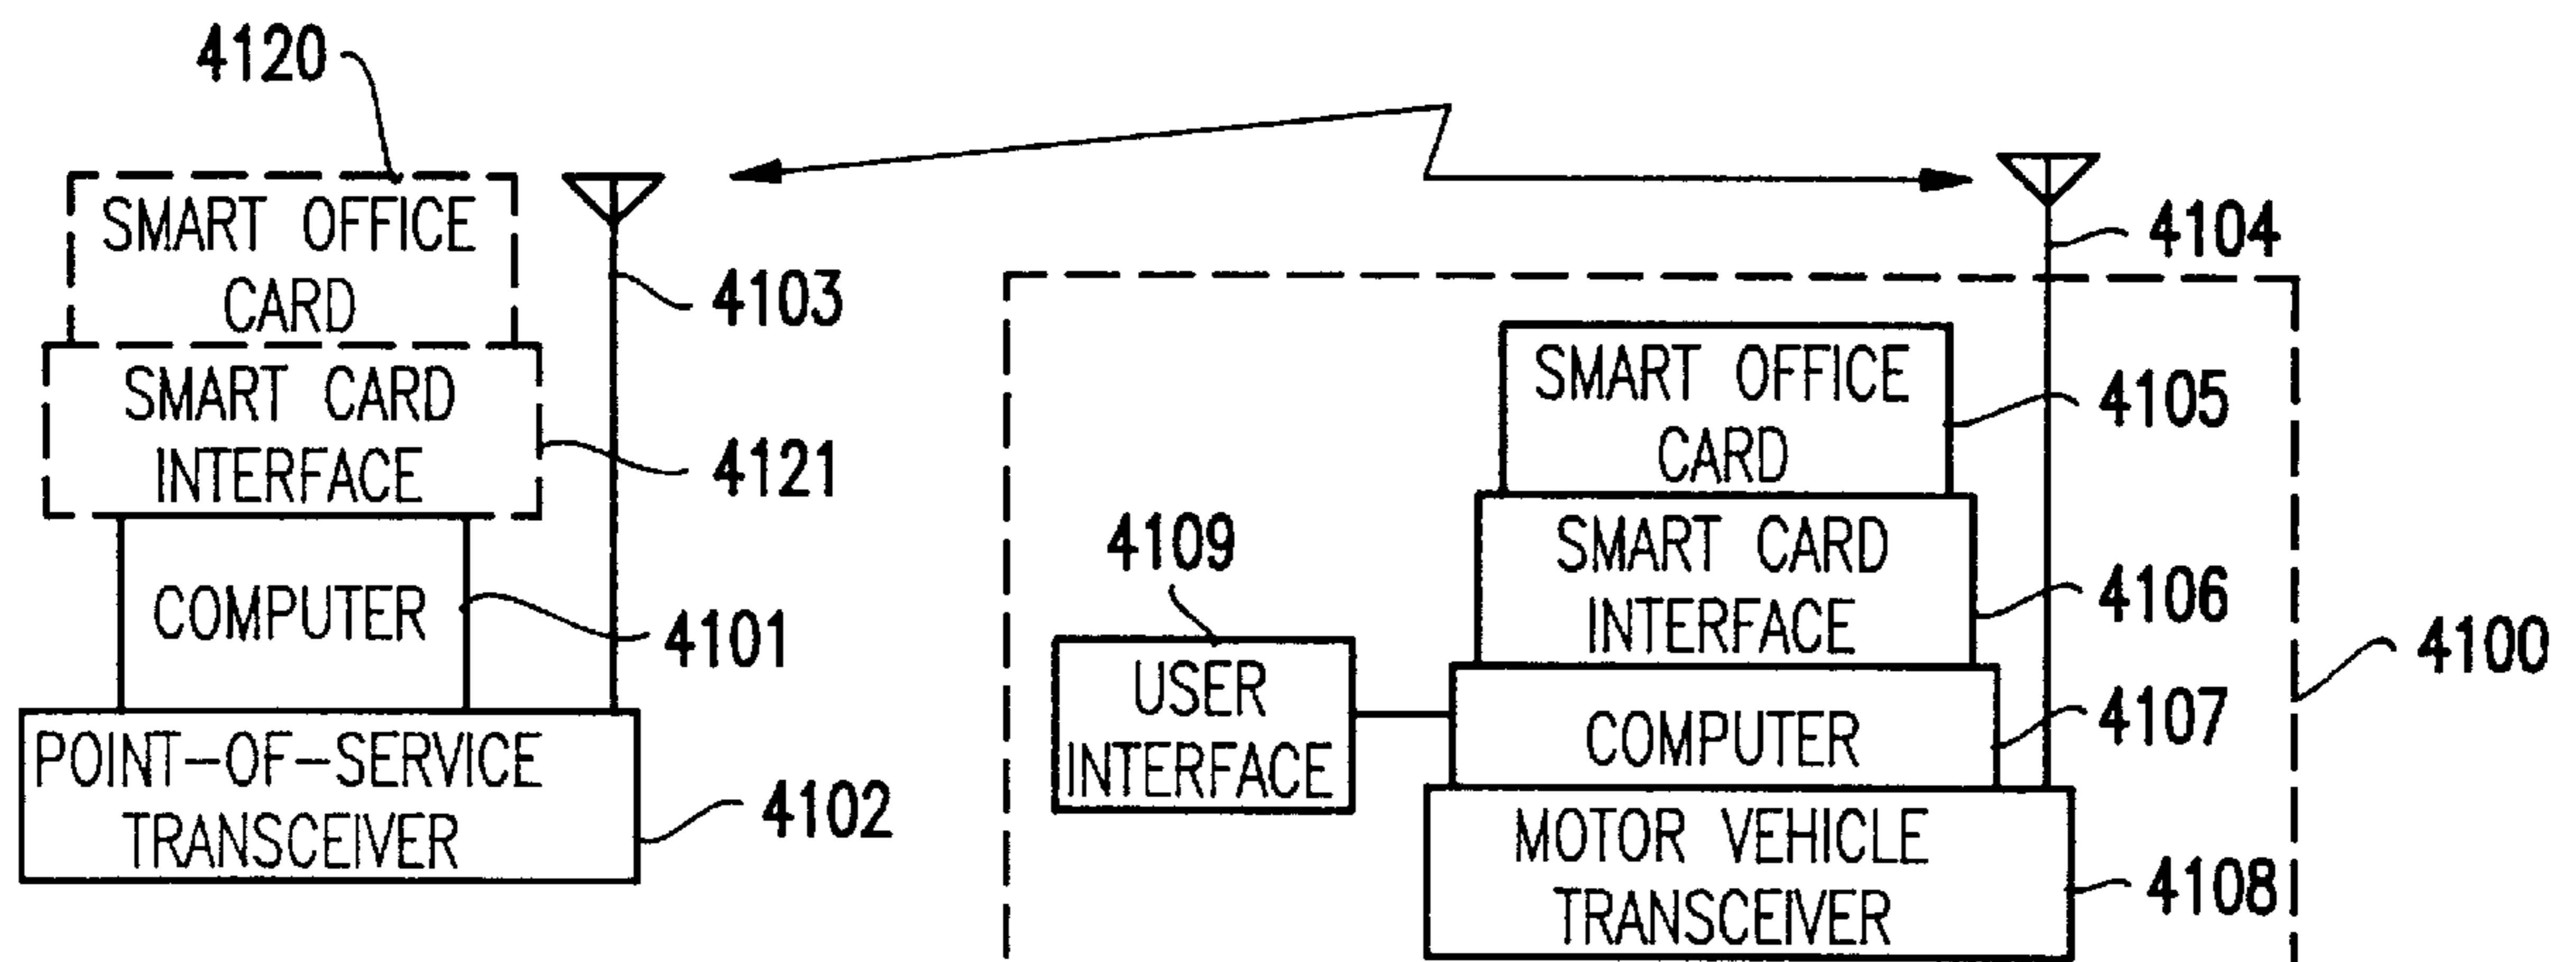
4120

SMART OFFICE CARD

SMART CARD INTERFACE

COMPUTER

POINT-OF-SERVICE TRANSCEIVER

4103

4121

4101

4102

4104

SMART OFFICE CARD

4105

SMART CARD INTERFACE

4106

4109

USER INTERFACE

COMPUTER

4107

4100

MOTOR VEHICLE TRANSCEIVER

4108